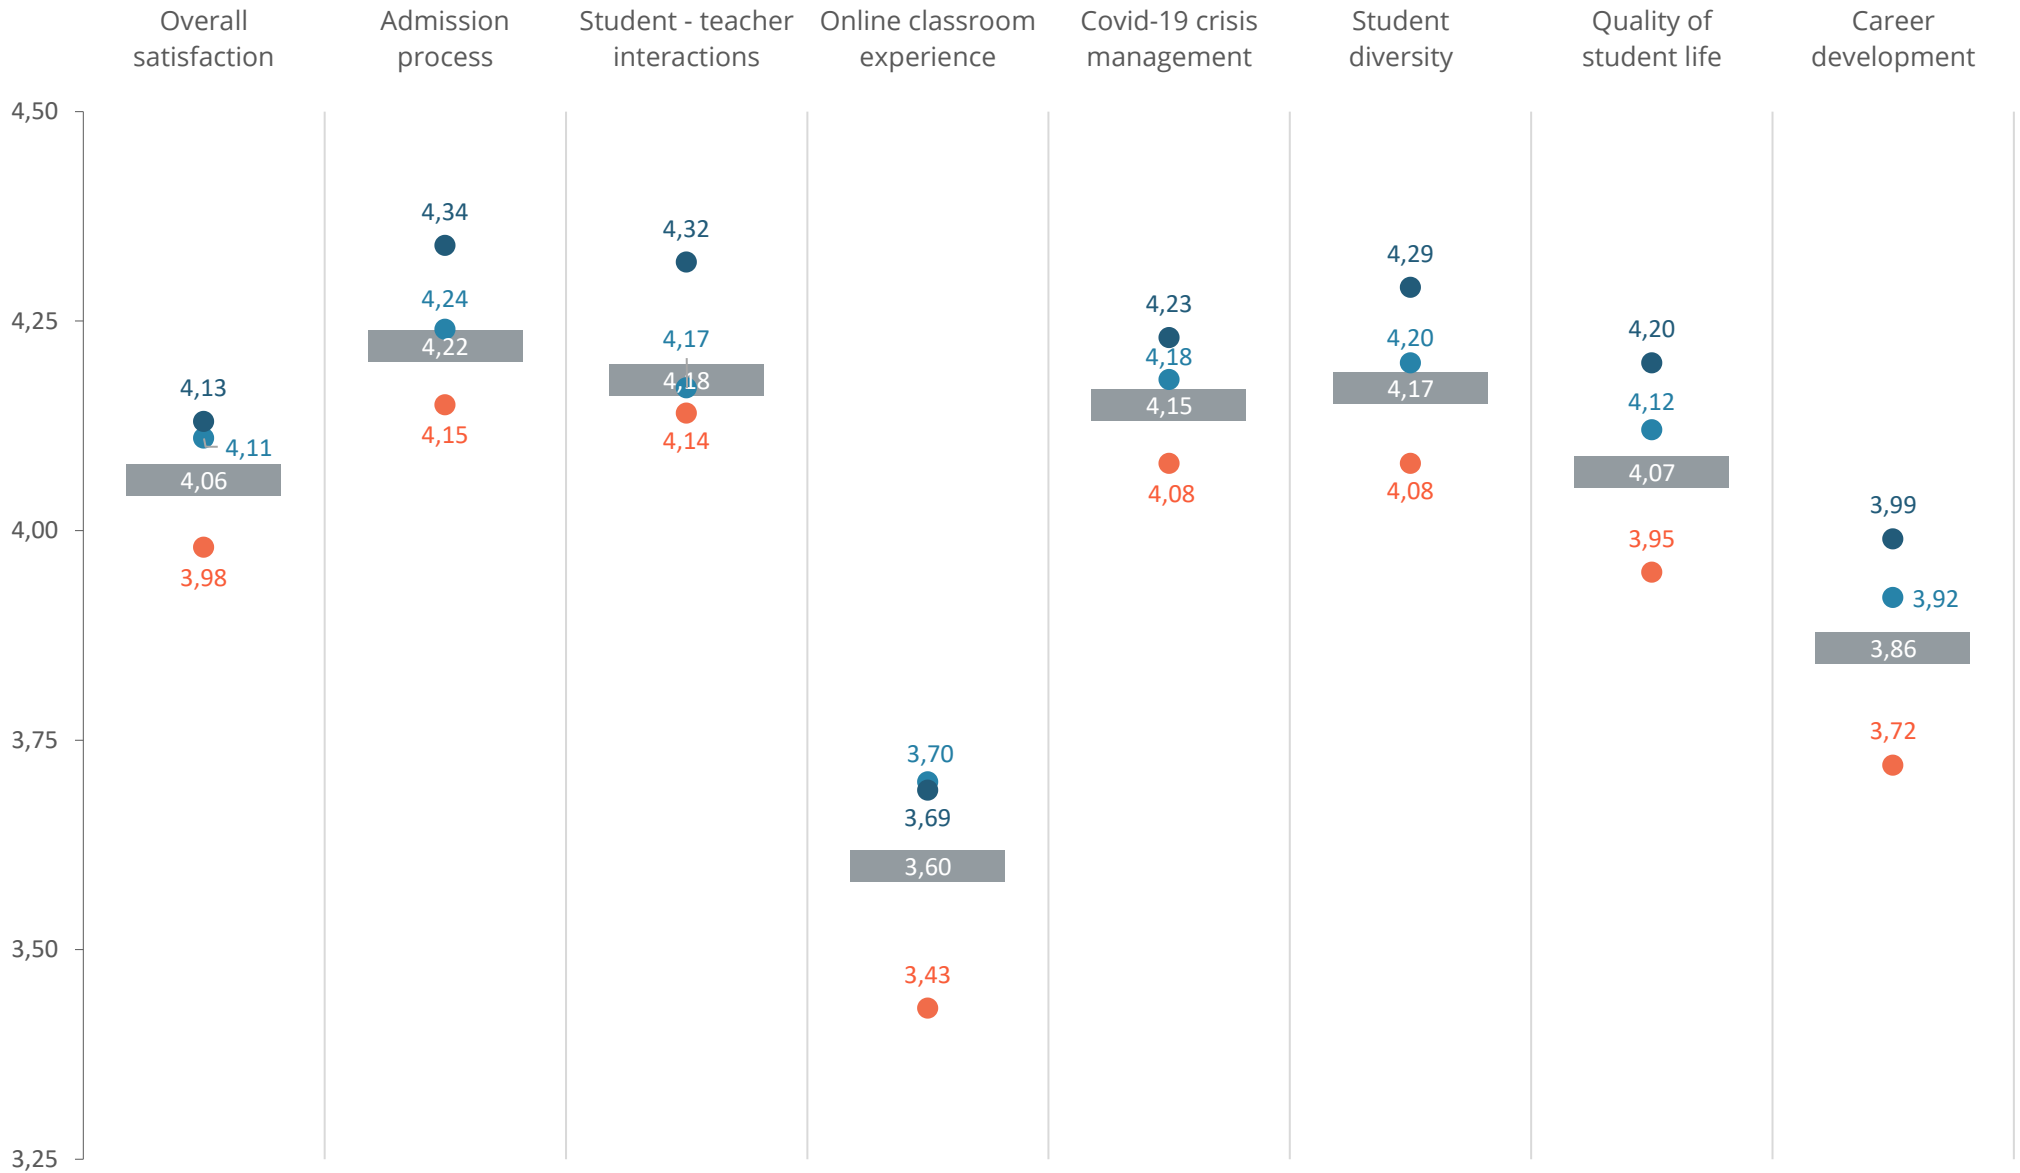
Overall satisfaction

Admission process

Student - teacher interactions

Online classroom experience

Covid-19 crisis management

Student diversity

Quality of student life

Career development

4,50

4,25

4,00

3,75

3,50

3,25

4,13
4,11
4,06
3,98

4,34
4,24
4,22
4,15

4,32
4,17
4,18
4,14

3,70
3,69
3,60
3,43

4,23
4,18
4,15
4,08

4,29
4,20
4,17
4,08

4,20
4,12
4,07
3,95

3,99
3,92
3,86
3,72